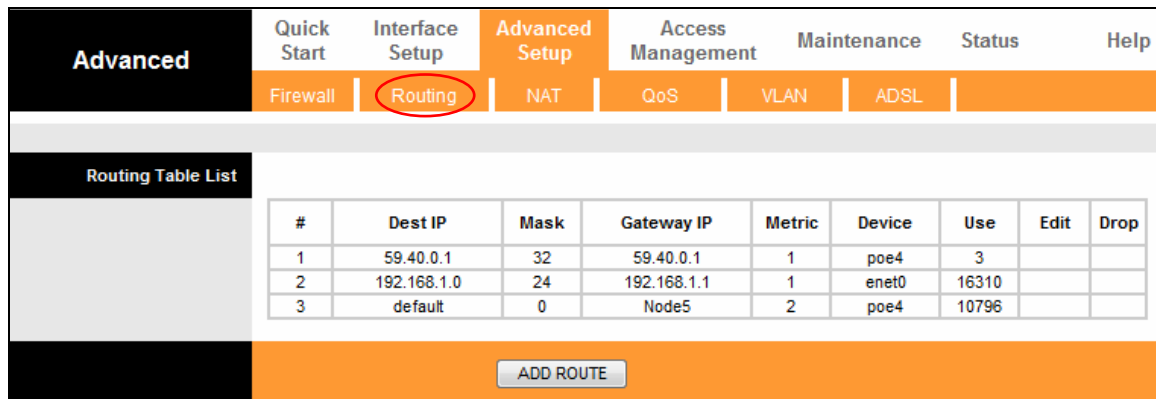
Advanced

Quick Start | Interface Setup | Advanced Setup | Access Management | Maintenance | Status | Help

Firewall | Routing | NAT | QoS | VLAN | ADSL

Routing Table List

| # | Dest IP | Mask | Gateway IP | Metric | Device | Use | Edit | Drop |
|---|---|---|---|---|---|---|---|---|
| 1 | 59.40.0.1 | 32 | 59.40.0.1 | 1 | poe4 | 3 | | |
| 2 | 192.168.1.0 | 24 | 192.168.1.1 | 1 | enet0 | 16310 | | |
| 3 | default | 0 | Node5 | 2 | poe4 | 10796 | | |

ADD ROUTE